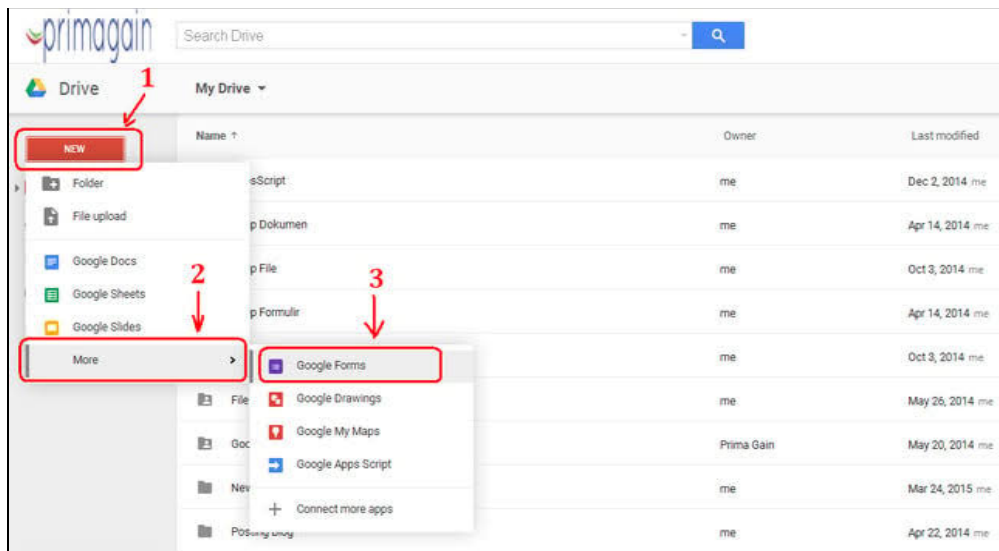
primagain

Search Drive

Drive

My Drive ▾

1

NEW

Name ↑

Owner

Last modified

Folder

File upload

Google Docs

Google Sheets

Google Slides

More

2

3

Google Forms

Google Drawings

Google My Maps

Google Apps Script

Connect more apps

sScript

p Dokumen

p File

p Formulir

File

Goo

New

Posting blog

me

me

me

me

me

me

Prima Gain

me

me

Dec 2, 2014 me

Apr 14, 2014 me

Oct 3, 2014 me

Apr 14, 2014 me

Oct 3, 2014 me

May 26, 2014 me

May 20, 2014 me

Mar 24, 2015 me

Apr 22, 2014 me